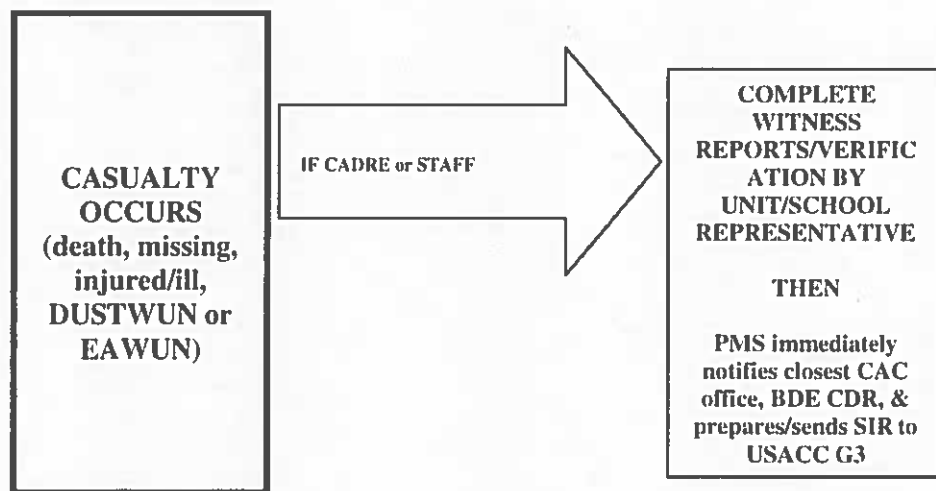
CASUALTY OCCURS (death, missing, injured/ill, DUSTWUN or EAWUN)

IF CADRE or STAFF

COMPLETE WITNESS REPORTS/VERIFICATION BY UNIT/SCHOOL REPRESENTATIVE

THEN

PMS immediately notifies closest CAC office, BDE CDR, & prepares/sends SIR to USACC G3